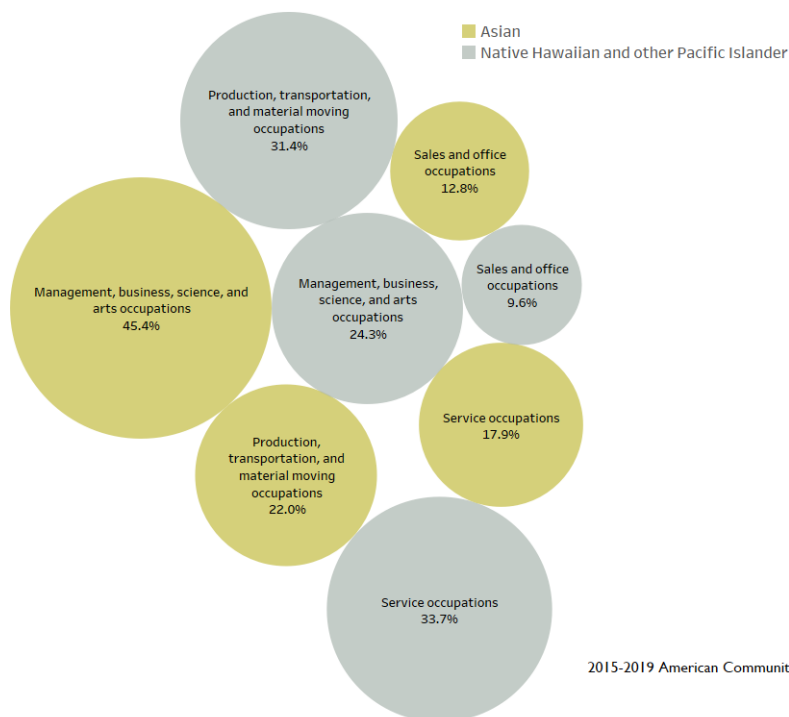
Asian
Native Hawaiian and other Pacific Islander

Production, transportation, and material moving occupations
31.4%

Sales and office occupations
12.8%

Management, business, science, and arts occupations
45.4%

Management, business, science, and arts occupations
24.3%

Sales and office occupations
9.6%

Service occupations
17.9%

Production, transportation, and material moving occupations
22.0%

Service occupations
33.7%

2015-2019 American Communit